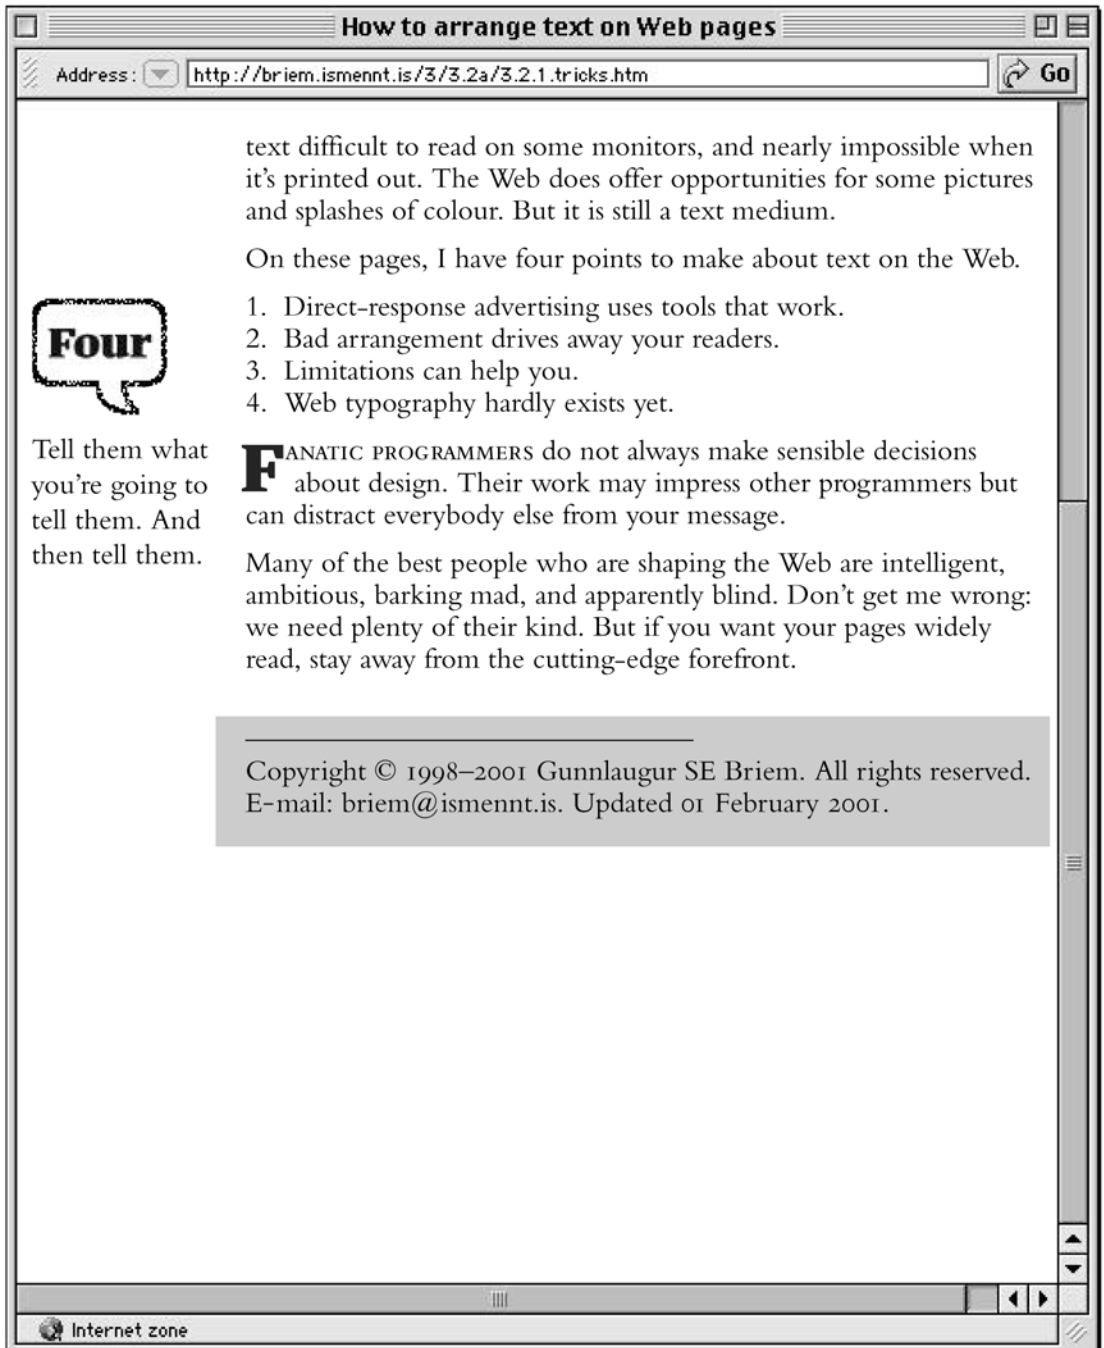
How to arrange text on Web pages

Address: http://briem.ismennt.is/3/3.2a/3.2.1.tricks.htm

Go

text difficult to read on some monitors, and nearly impossible when it's printed out. The Web does offer opportunities for some pictures and splashes of colour. But it is still a text medium.

On these pages, I have four points to make about text on the Web.

Four

1. Direct-response advertising uses tools that work.
2. Bad arrangement drives away your readers.
3. Limitations can help you.
4. Web typography hardly exists yet.

Tell them what you're going to tell them. And then tell them.

FANATIC PROGRAMMERS do not always make sensible decisions about design. Their work may impress other programmers but can distract everybody else from your message.

Many of the best people who are shaping the Web are intelligent, ambitious, barking mad, and apparently blind. Don't get me wrong: we need plenty of their kind. But if you want your pages widely read, stay away from the cutting-edge forefront.

Copyright © 1998–2001 Gunnlaugur SE Briem. All rights reserved. E-mail: briem@ismennt.is. Updated 01 February 2001.

Internet zone